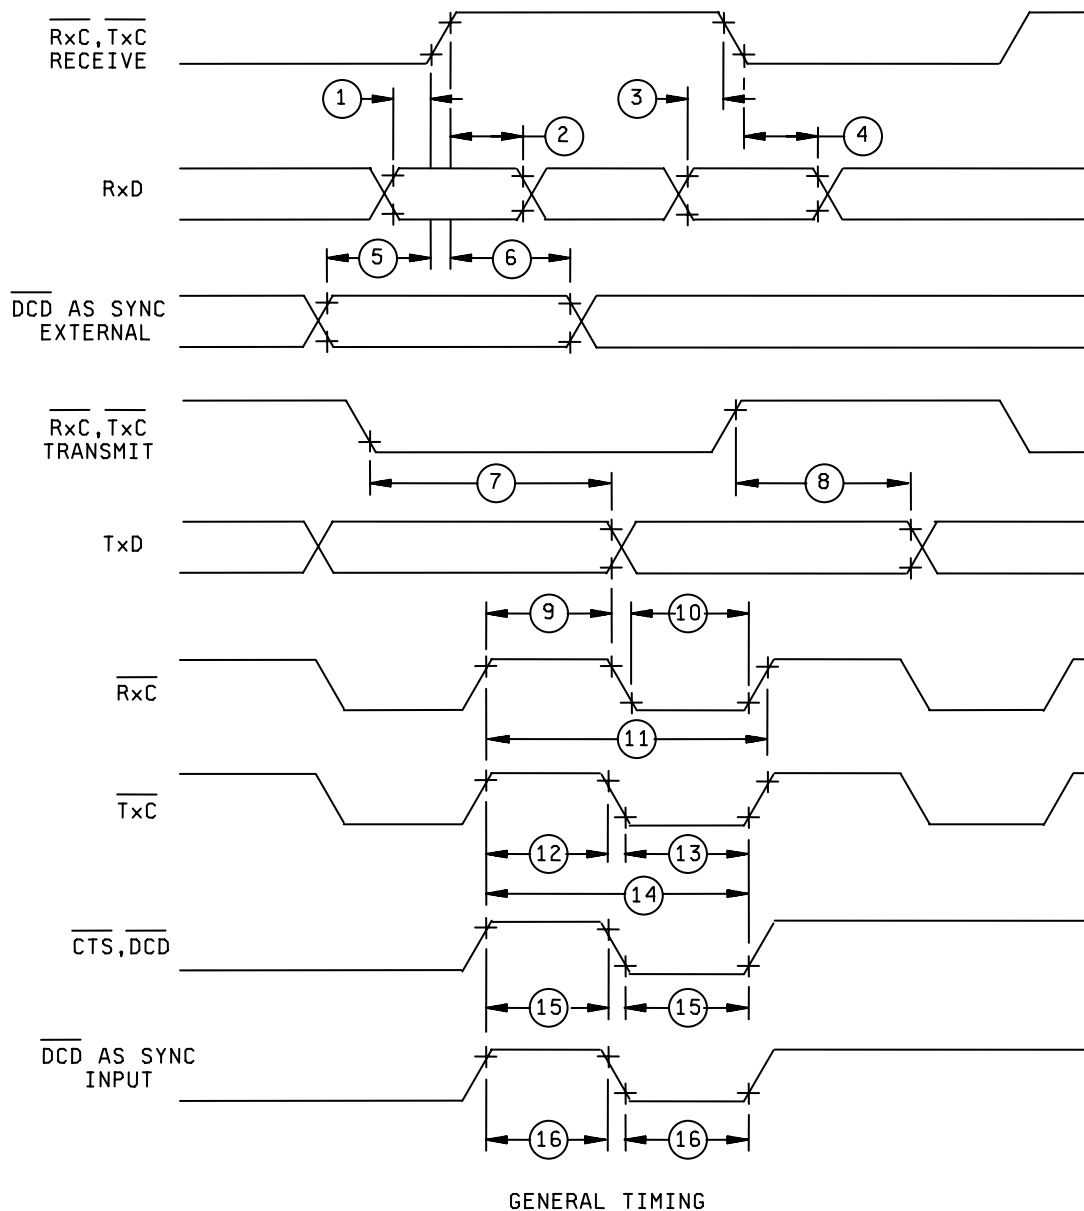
$\overline{RxC}$, $\overline{TxC}$ RECEIVE

1

2

3

4

RxD

5

6

$\overline{DCD}$ AS SYNC EXTERNAL

$\overline{RxC}$, $\overline{TxC}$ TRANSMIT

7

8

TxD

9

10

$\overline{RxC}$

11

$\overline{TxC}$

12

13

14

$\overline{CTS}$, $\overline{DCD}$

15

15

$\overline{DCD}$ AS SYNC INPUT

16

16

GENERAL TIMING